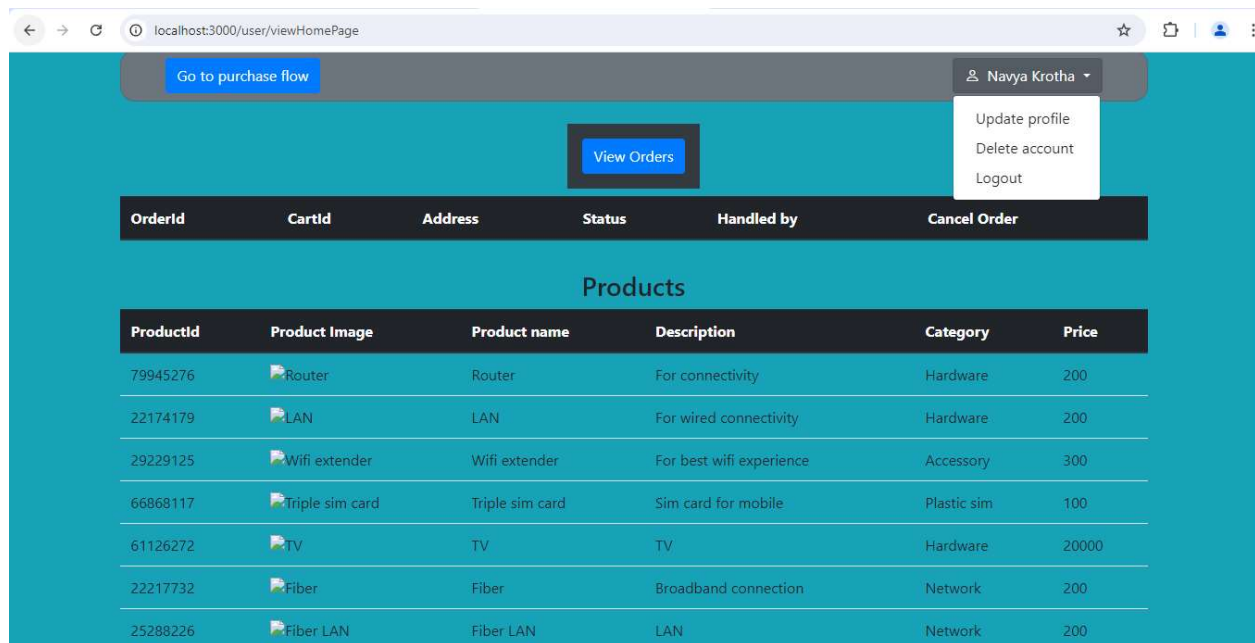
localhost:3000/user/viewHomePage

Go to purchase flow

Navya Krotha

Update profile
Delete account
Logout

View Orders

| OrderId | CartId | Address | Status | Handled by | Cancel Order |
|---|---|---|---|---|---|

Products

| ProductId | Product Image | Product name | Description | Category | Price |
|---|---|---|---|---|---|
| 79945276 | Router | Router | For connectivity | Hardware | 200 |
| 22174179 | LAN | LAN | For wired connectivity | Hardware | 200 |
| 29229125 | Wifi extender | Wifi extender | For best wifi experience | Accessory | 300 |
| 66868117 | Triple sim card | Triple sim card | Sim card for mobile | Plastic sim | 100 |
| 61126272 | TV | TV | TV | Hardware | 20000 |
| 22217732 | Fiber | Fiber | Broadband connection | Network | 200 |
| 25288226 | Fiber LAN | Fiber LAN | LAN | Network | 200 |